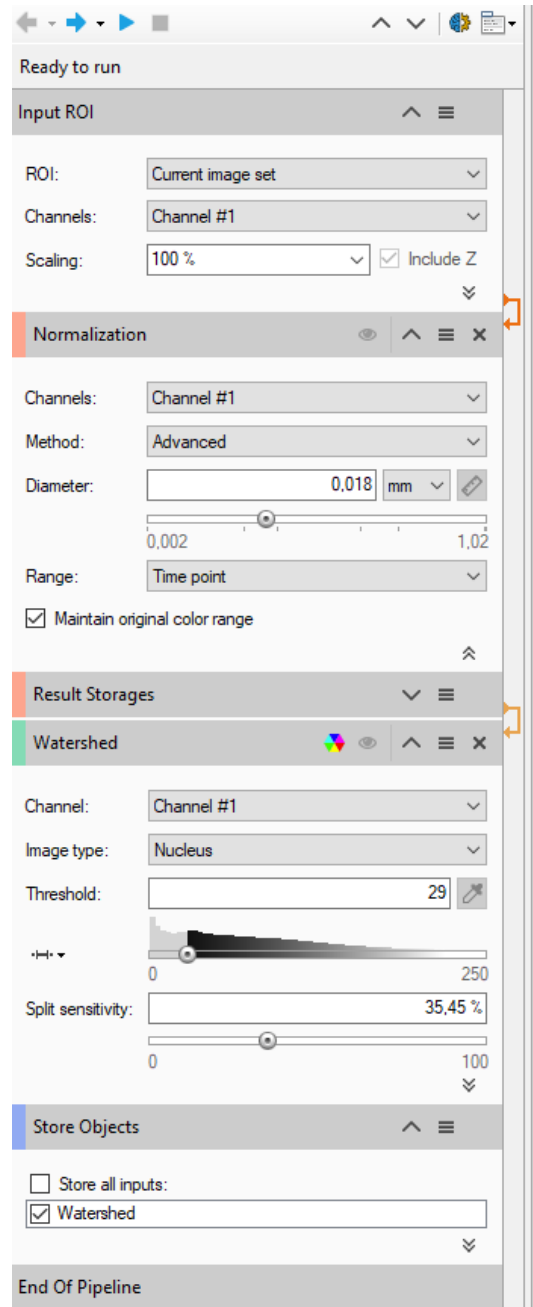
Ready to run

Input ROI

ROI: Current image set

Channels: Channel #1

Scaling: 100 % Include Z

Normalization

Channels: Channel #1

Method: Advanced

Diameter: 0,018 mm

0,002 1,02

Range: Time point

Maintain original color range

Result Storages

Watershed

Channel: Channel #1

Image type: Nucleus

Threshold: 29

0 250

Split sensitivity: 35,45 %

0 100

Store Objects

Store all inputs:

Watershed

End Of Pipeline